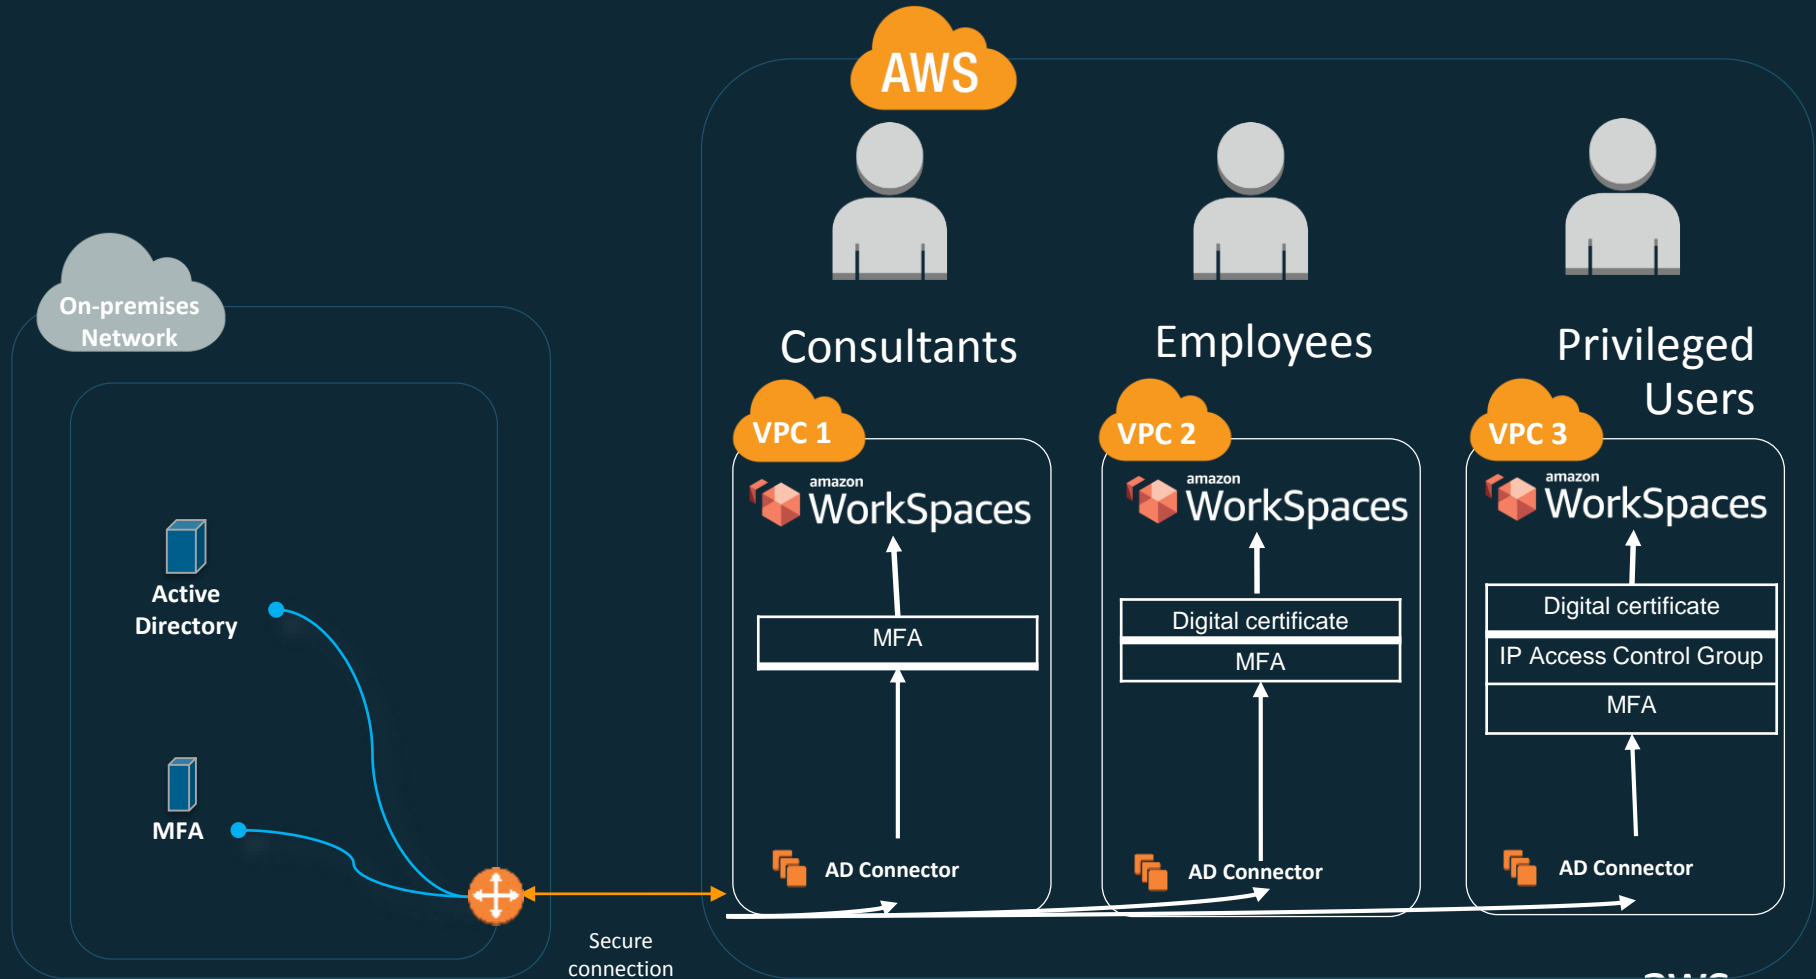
AWS

On-premises Network

Active Directory

MFA

Secure connection

Consultants

VPC 1

amazon WorkSpaces

MFA

AD Connector

Employees

VPC 2

amazon WorkSpaces

Digital certificate

MFA

AD Connector

Privileged Users

VPC 3

amazon WorkSpaces

Digital certificate

IP Access Control Group

MFA

AD Connector